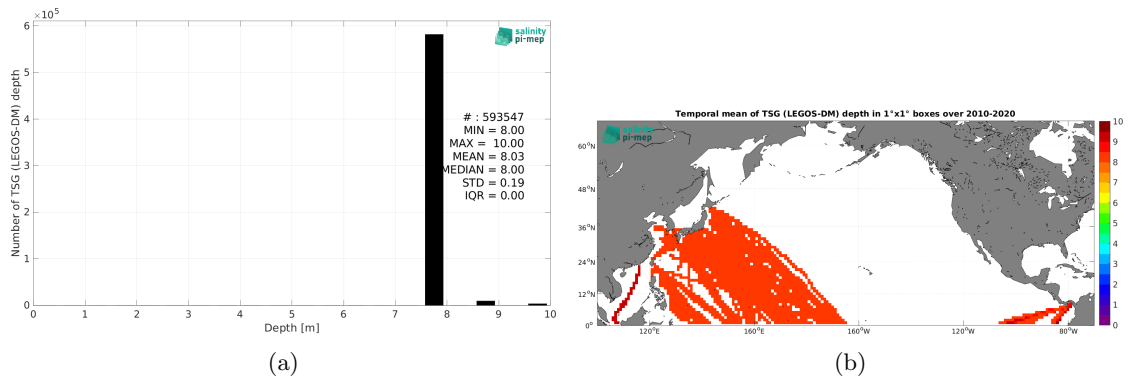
$\times 10^5$

6

5

4

3

2

1

0

Number of TSG (LEGOS-DM) depth

salinity pi-mep

# : 593547
MIN = 8.00
MAX = 10.00
MEAN = 8.03
MEDIAN = 8.00
STD = 0.19
IQR = 0.00

0 1 2 3 4 5 6 7 8 9 10

Depth [m]

(a)

Temporal mean of TSG (LEGOS-DM) depth in 1°x1° boxes over 2010-2020

salinity pi-mep

60°N

48°N

36°N

24°N

12°N

0°

120°E 160°E 160°W 120°W 80°W

10 9 8 7 6 5 4 3 2 1 0

(b)